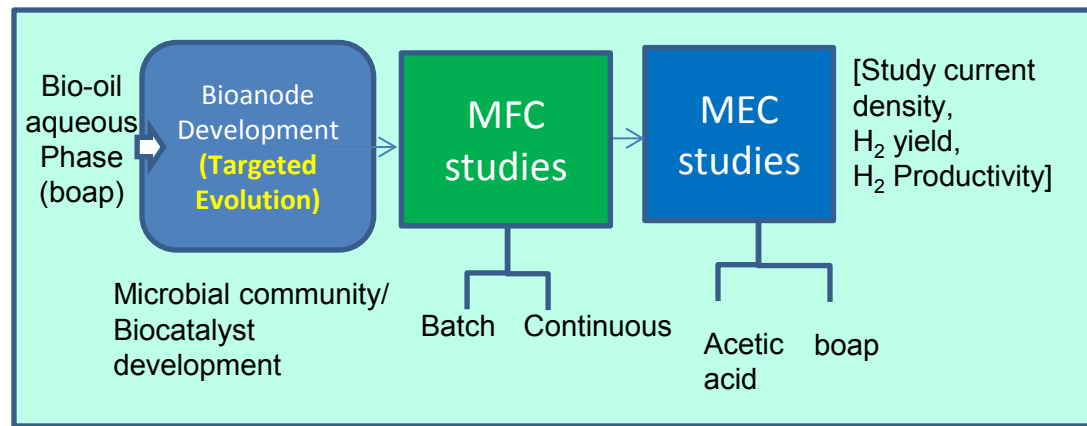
Bio-oil aqueous Phase (boap)

Bioanode Development (Targeted Evolution)

Microbial community/ Biocatalyst development

MFC studies

Batch Continuous

MEC studies

Acetic acid boap

[Study current density, $H_2$ yield, $H_2$ Productivity]